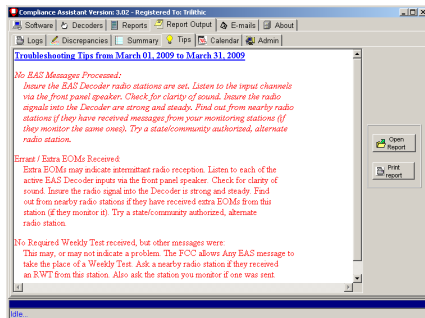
Compliance Assistant Version: 3.02 - Registered To: Trilithic

Software | Decoders | Reports | Report Output | E-mails | About

Logs | Discrepancies | Summary | Tips | Calendar | Admin

Troubleshooting Tips from March 01, 2009 to March 31, 2009

No EAS Messages Processed:
Insure the EAS Decoder radio stations are set. Listen to the input channels via the front panel speaker. Check for clarity of sound. Insure the radio signals into the Decoder are strong and steady. Find out from nearby radio stations if they have received messages from your monitoring stations (if they monitor the same ones). Try a state/community authorized, alternate radio station.

Errant / Extra EOMs Received:
Extra EOMs may indicate intermittant radio reception. Listen to each of the active EAS Decoder inputs via the front panel speaker. Check for clarity of sound. Insure the radio signal into the Decoder is strong and steady. Find out from nearby radio stations if they have received extra EOMs from this station (if they monitor it). Try a state/community authorized, alternate radio station.

No Required Weekly Test received, but other messages were:
This may, or may not indicate a problem. The FCC allows Any EAS message to take the place of a Weekly Test. Ask a nearby radio station if they received an RWT from this station. Also ask the station you monitor if one was sent.

Open Report

Print report

Idle...